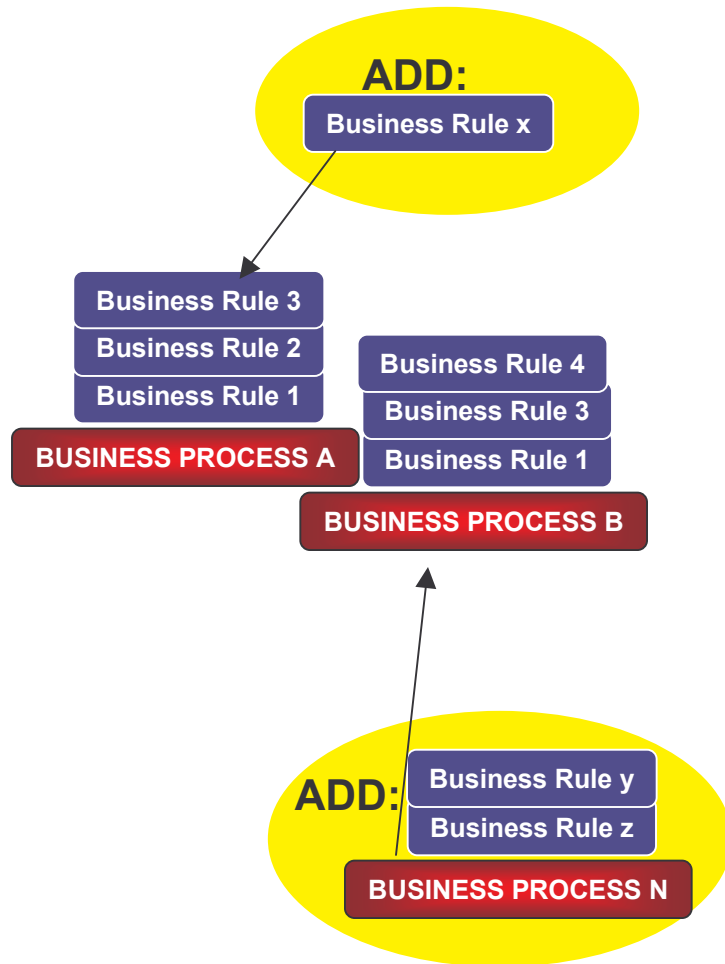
ADD:
Business Rule x

Business Rule 3
Business Rule 2
Business Rule 1
BUSINESS PROCESS A

Business Rule 4
Business Rule 3
Business Rule 1
BUSINESS PROCESS B

ADD:
Business Rule y
Business Rule z
BUSINESS PROCESS N